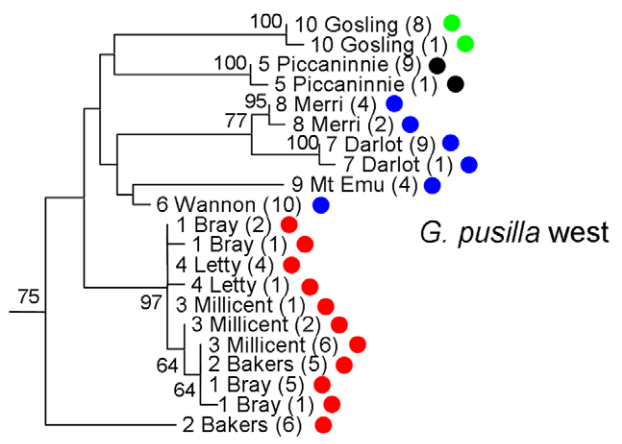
100 10 Gosling (8)
10 Gosling (1)
100 5 Piccaninnie (9)
5 Piccaninnie (1)
95 8 Merri (4)
8 Merri (2)
77
100 7 Darlot (9)
7 Darlot (1)
9 Mt Emu (4)
6 Wannon (10)
1 Bray (2)
1 Bray (1)
4 Letty (4)
4 Letty (1)
97 3 Millicent (1)
3 Millicent (2)
3 Millicent (6)
64 2 Bakers (5)
64 1 Bray (5)
1 Bray (1)
75
2 Bakers (6)
G. pusilla west